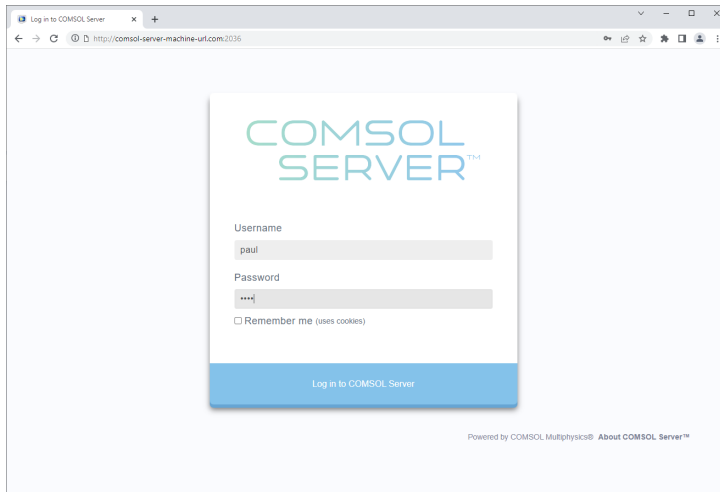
Log in to COMSOL Server

http://comsol-server-machine-url.com:2036

COMSOL SERVER™

Username

paul

Password

••••

Remember me (uses cookies)

Log in to COMSOL Server

Powered by COMSOL Multiphysics® About COMSOL Server™